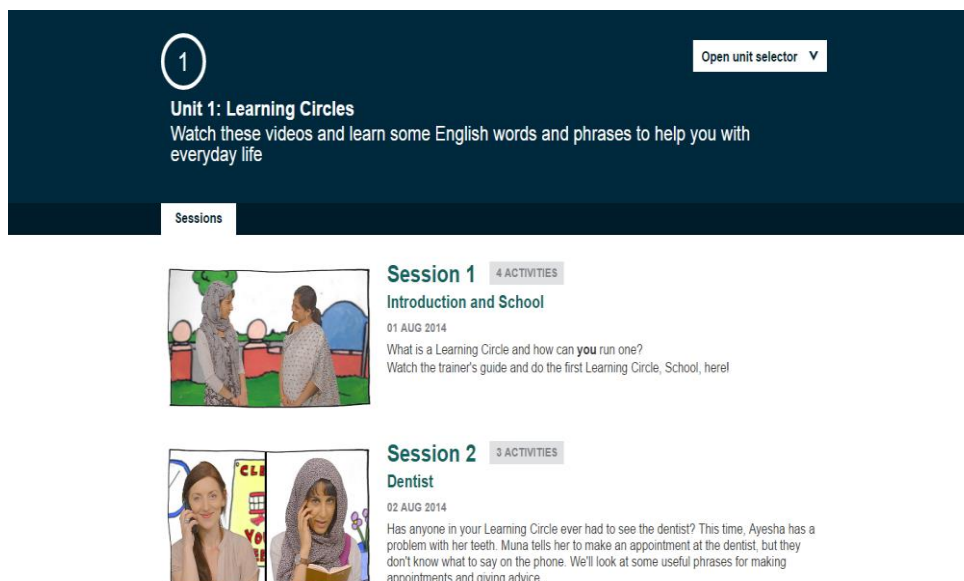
1

Open unit selector V

Unit 1: Learning Circles

Watch these videos and learn some English words and phrases to help you with everyday life

Sessions

Session 1 4 ACTIVITIES

Introduction and School

01 AUG 2014

What is a Learning Circle and how can **you** run one?
Watch the trainer's guide and do the first Learning Circle, School, here!

Session 2 3 ACTIVITIES

Dentist

02 AUG 2014

Has anyone in your Learning Circle ever had to see the dentist? This time, Ayesha has a problem with her teeth. Muna tells her to make an appointment at the dentist, but they don't know what to say on the phone. We'll look at some useful phrases for making appointments and giving advice.

CLE

YOU